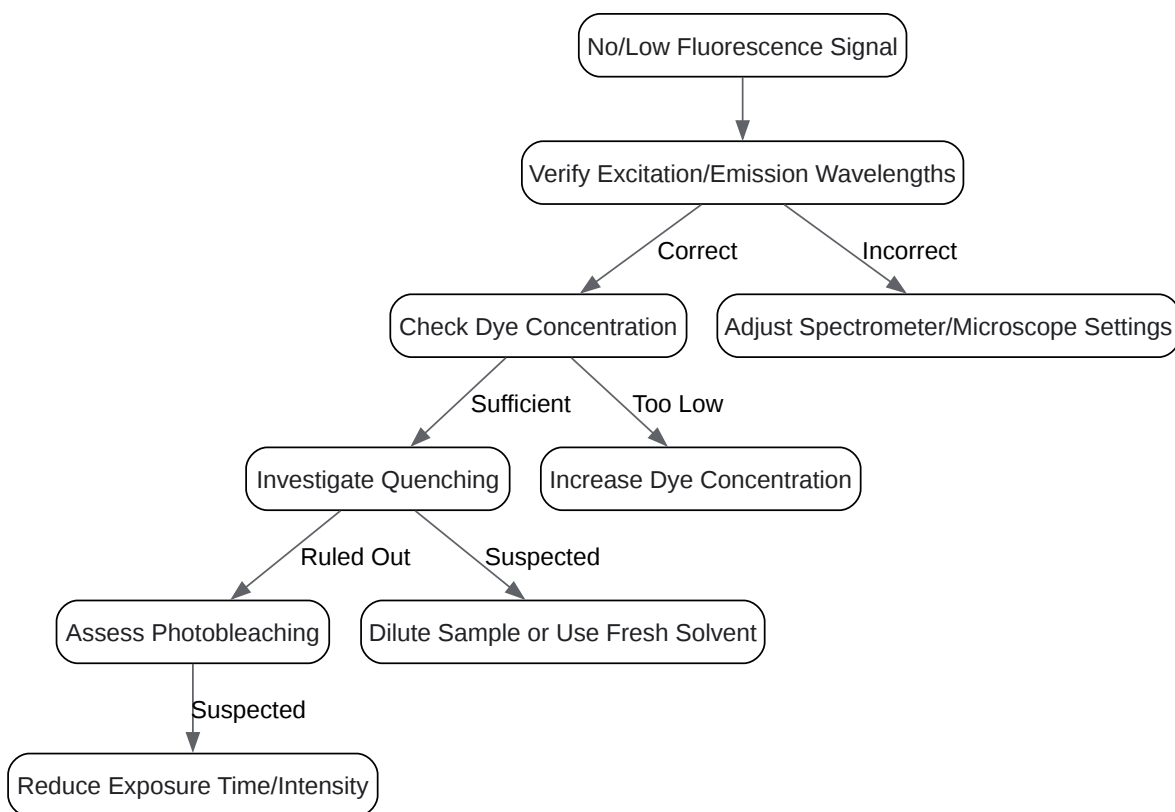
No/Low Fluorescence Signal

Verify Excitation/Emission Wavelengths

Correct

Incorrect

Check Dye Concentration

Adjust Spectrometer/Microscope Settings

Sufficient

Too Low

Investigate Quenching

Increase Dye Concentration

Ruled Out

Suspected

Assess Photobleaching

Dilute Sample or Use Fresh Solvent

Suspected

Reduce Exposure Time/Intensity